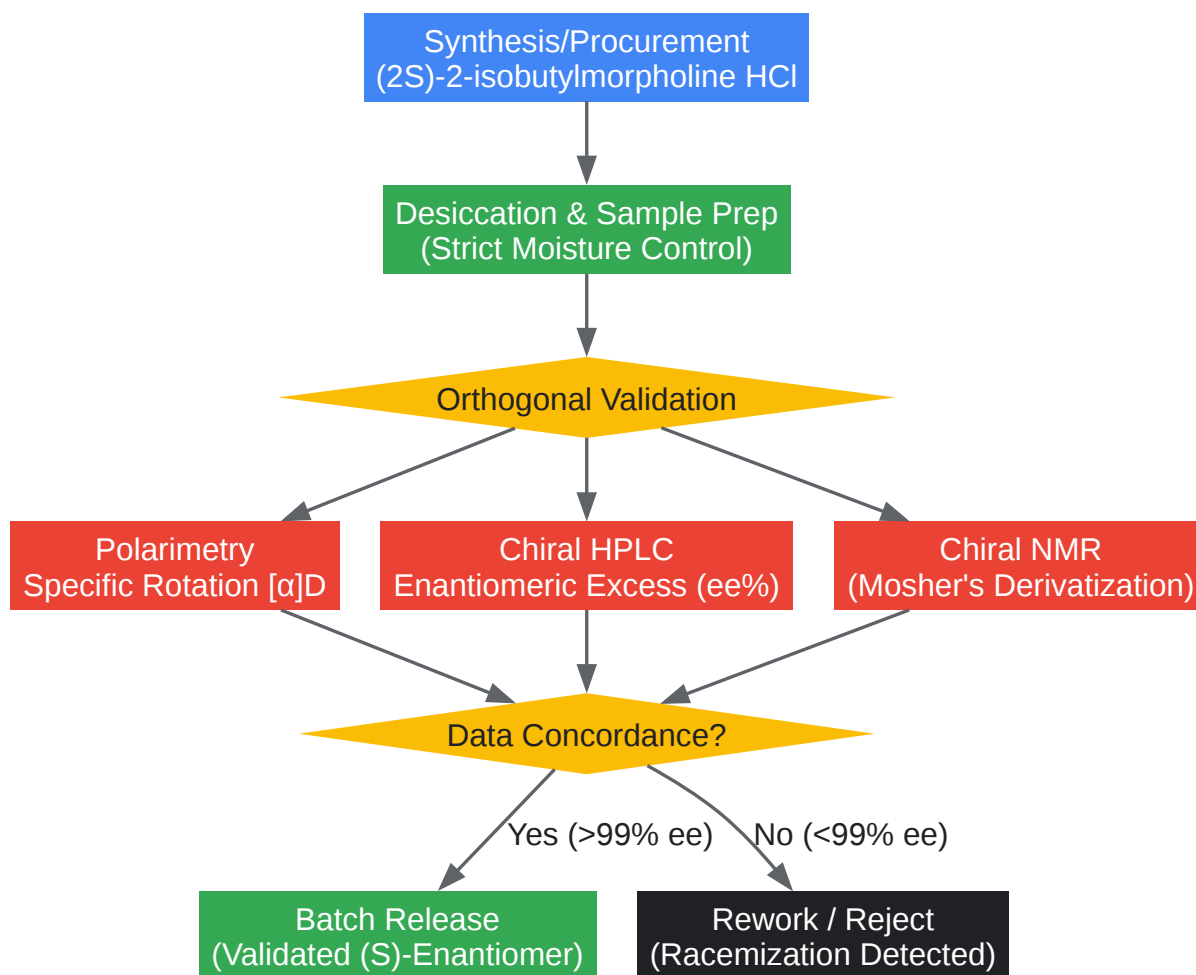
Synthesis/Procurement
(2S)-2-isobutylmorpholine HCl

Desiccation & Sample Prep
(Strict Moisture Control)

Orthogonal Validation

Polarimetry
Specific Rotation [α]D

Chiral HPLC
Enantiomeric Excess (ee%)

Chiral NMR
(Mosher's Derivatization)

Data Concordance?

Yes (>99% ee)

No (<99% ee)

Batch Release
(Validated (S)-Enantiomer)

Rework / Reject
(Racemization Detected)